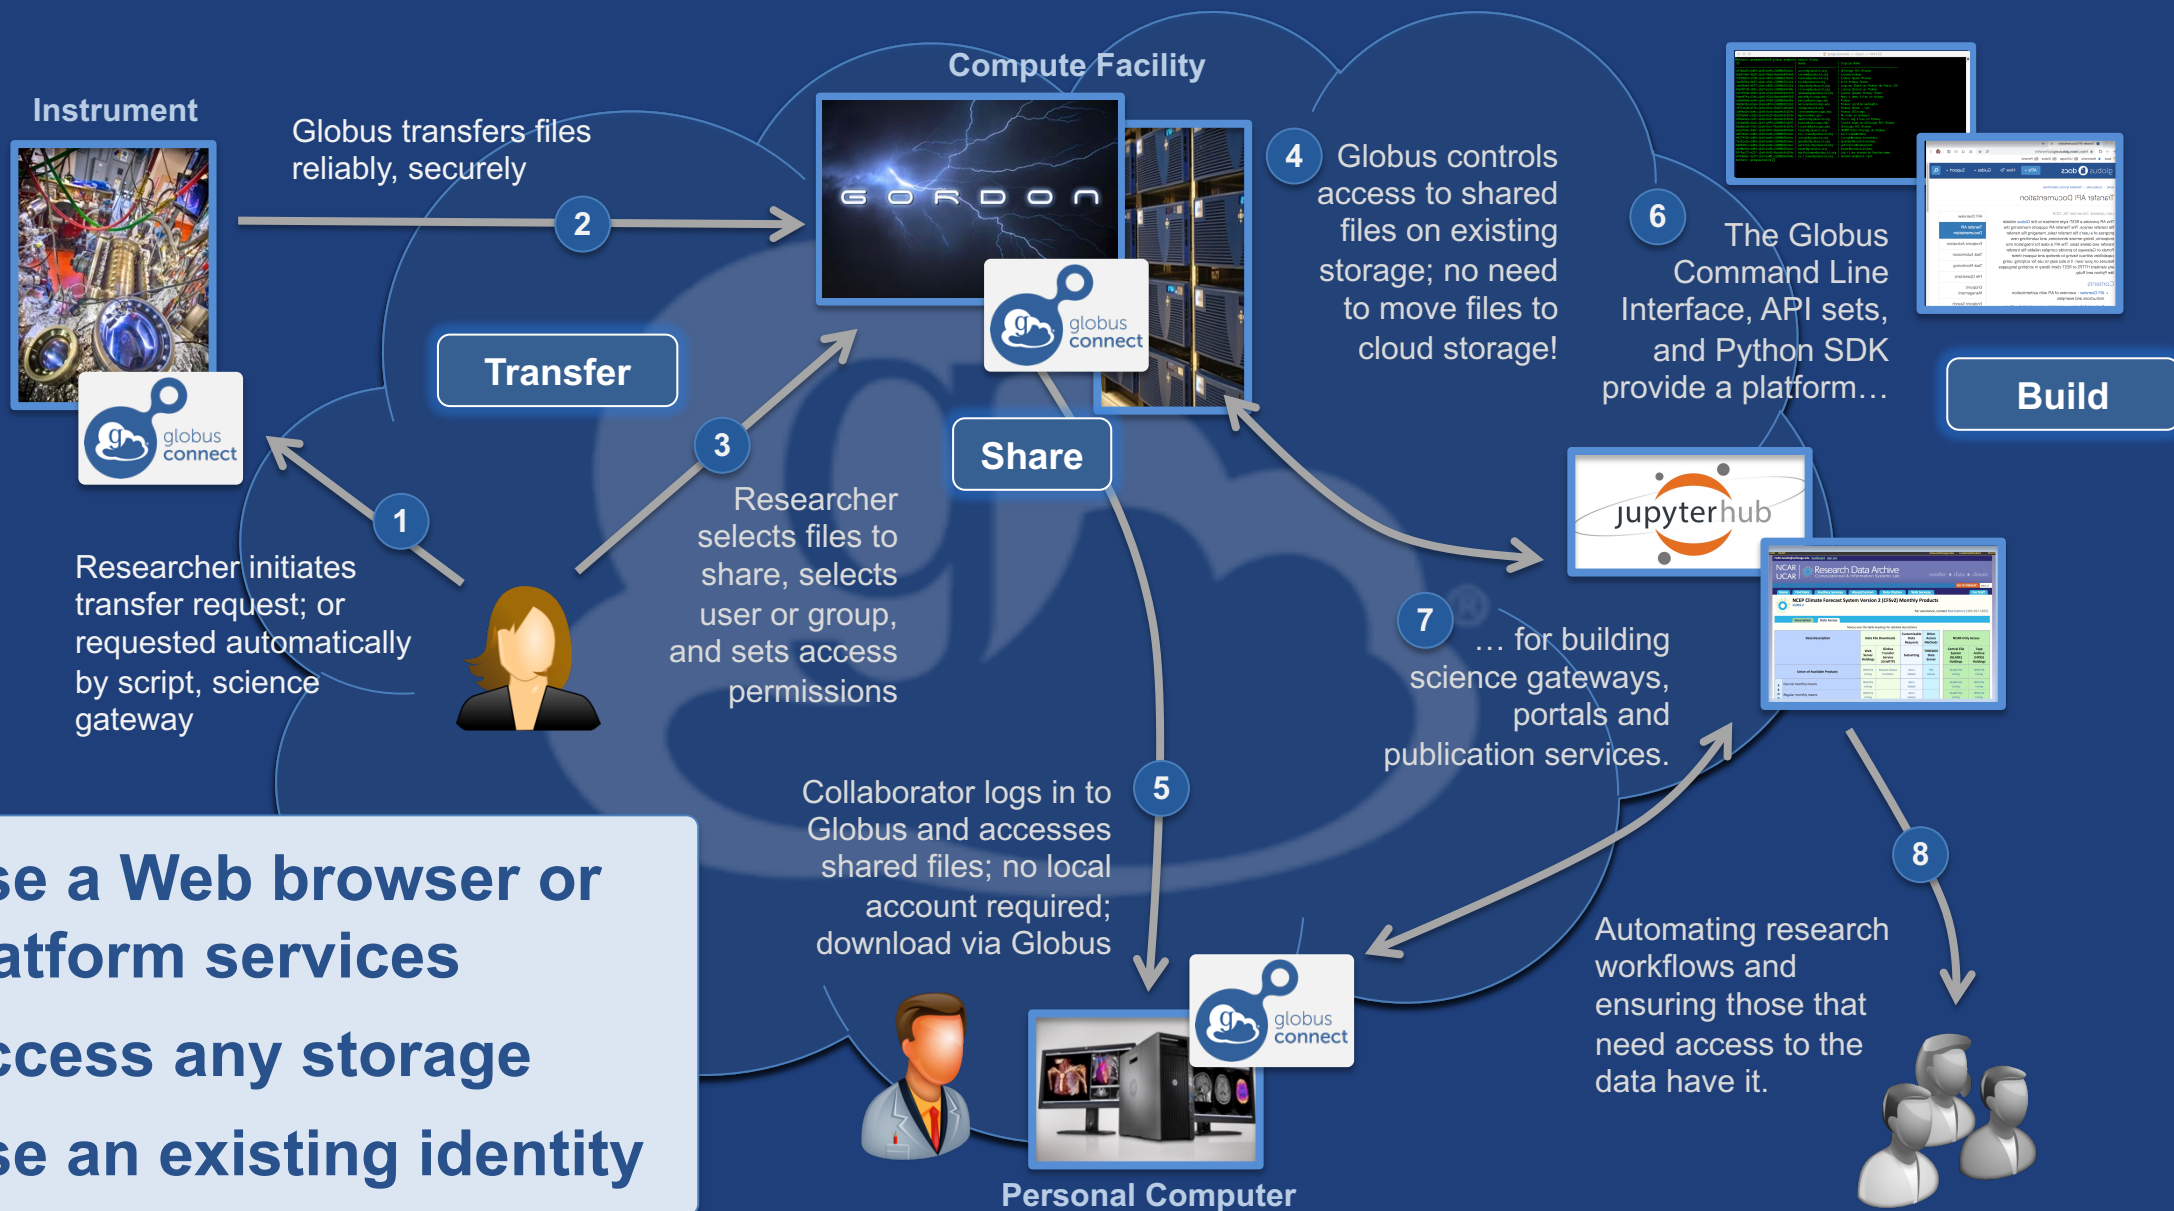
Instrument

Globus transfers files reliably, securely

2

Compute Facility

GORDON

globus connect

Transfer

Share

4

Globus controls access to shared files on existing storage; no need to move files to cloud storage!

6

The Globus Command Line Interface, API sets, and Python SDK provide a platform…

Build

globus connect

1

Researcher initiates transfer request; or requested automatically by script, science gateway

3

Researcher selects files to share, selects user or group, and sets access permissions

jupyterhub

Research Data Archive

7

… for building science gateways, portals and publication services.

5

Collaborator logs in to Globus and accesses shared files; no local account required; download via Globus

8

Automating research workflows and ensuring those that need access to the data have it.

globus connect

se a Web browser or
atform services

ccess any storage

se an existing identity

Personal Computer